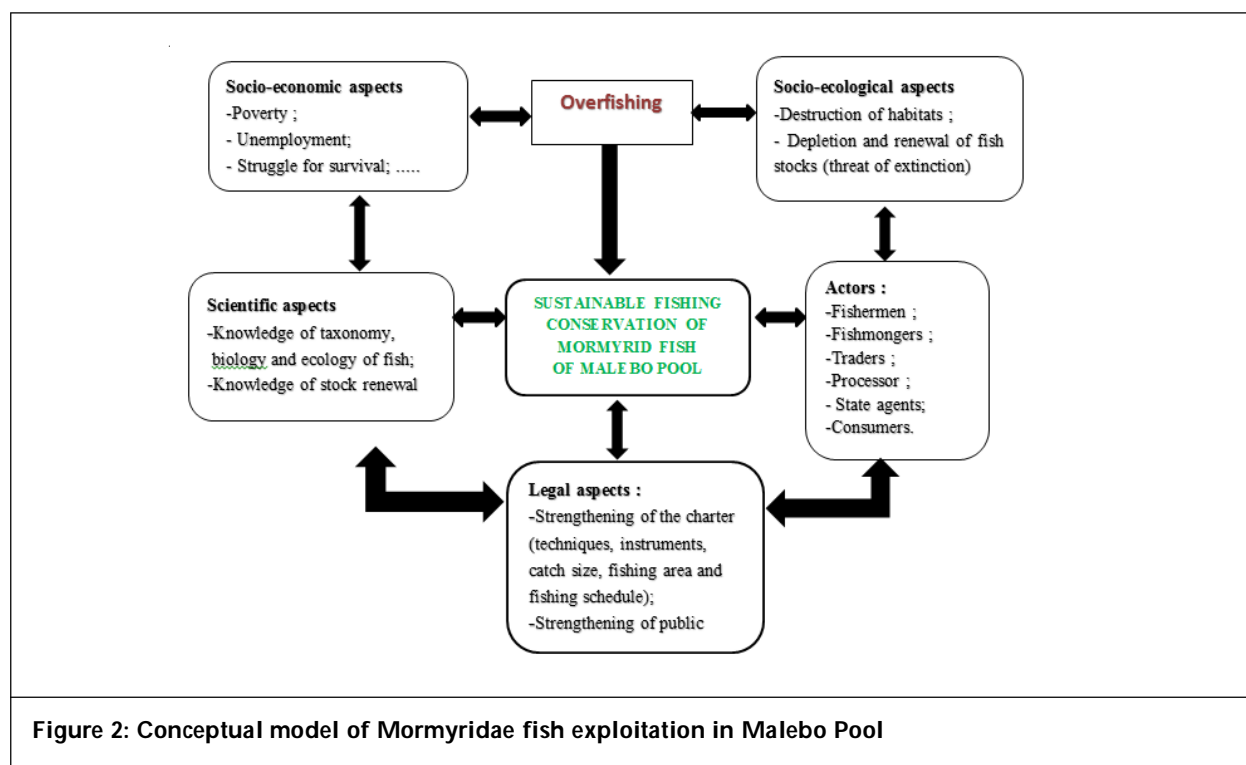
Socio-economic aspects
-Poverty ;
- Unemployment;
- Struggle for survival; .....

Overfishing

Socio-ecological aspects
-Destruction of habitats ;
- Depletion and renewal of fish stocks (threat of extinction)

Scientific aspects
-Knowledge of taxonomy, biology and ecology of fish;
-Knowledge of stock renewal

SUSTAINABLE FISHING CONSERVATION OF MORMYRID FISH OF MALEBO POOL

Actors :
-Fishermen ;
-Fishmongers ;
-Traders ;
-Processor ;
- State agents;
-Consumers.

Legal aspects :
-Strengthening of the charter (techniques, instruments, catch size, fishing area and fishing schedule);
-Strengthening of public

Figure 2: Conceptual model of Mormyridae fish exploitation in Malebo Pool